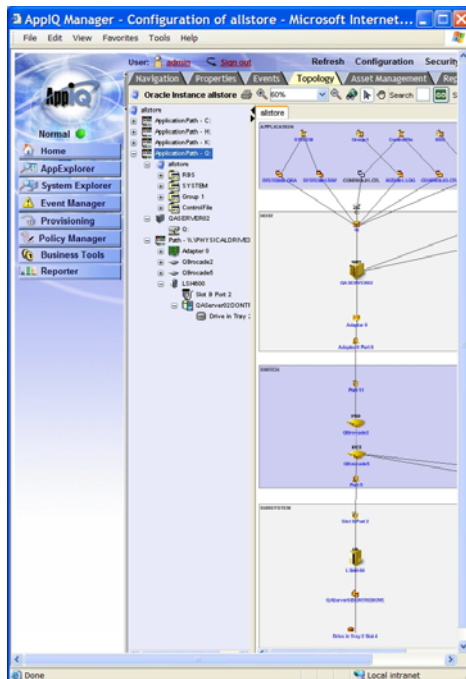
AppIQ Manager - Configuration of allstore - Microsoft Internet...

File Edit View Favorites Tools Help

User: admin Sign out Refresh Configuration Security

Navigation Properties Events Topology Asset Management Re

Oracle Instance allstore 60% Search

AppIQ

Normal

Home
AppExplorer
System Explorer
Event Manager
Provisioning
Policy Manager
Business Tools
Reporter

allstore
ApplicationPath - C:
ApplicationPath - H:
ApplicationPath - K:
ApplicationPath - Q:
allstore
RBS
SYSTEM
Group 1
ControlFile
QASERVER02
Q:
Path - \\.\PHYSICALDRIVE
Adapter 0
GBrocade2
GBrocade5
LSI4600
Slot 0 Port 2
QAServer02CONTR
Drive in Tray 2

allstore

APPLICATION

HOST

SWITCH

SUBSYSTEM

Done
Local intranet